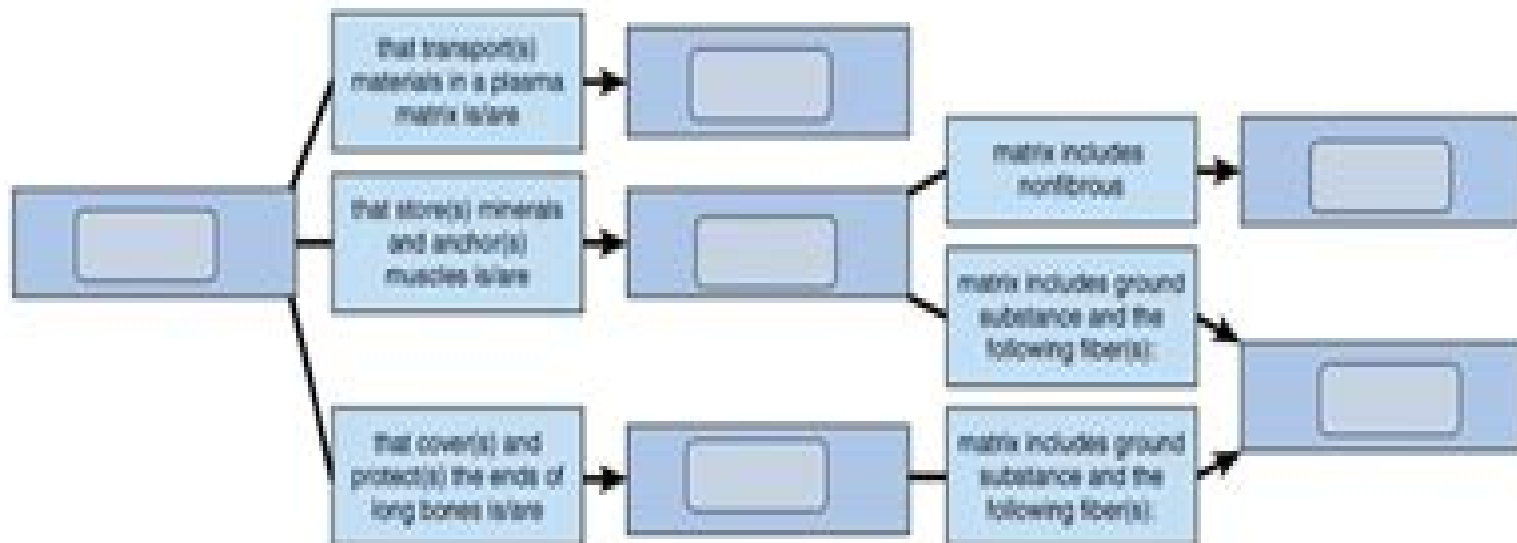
that transport(s) materials in a plasma matrix is/are

that store(s) minerals and anchor(s) muscles is/are

matrix includes nonfibrous

matrix includes ground substance and the following fiber(s):

that cover(s) and protect(s) the ends of long bones is/are

matrix includes ground substance and the following fiber(s):